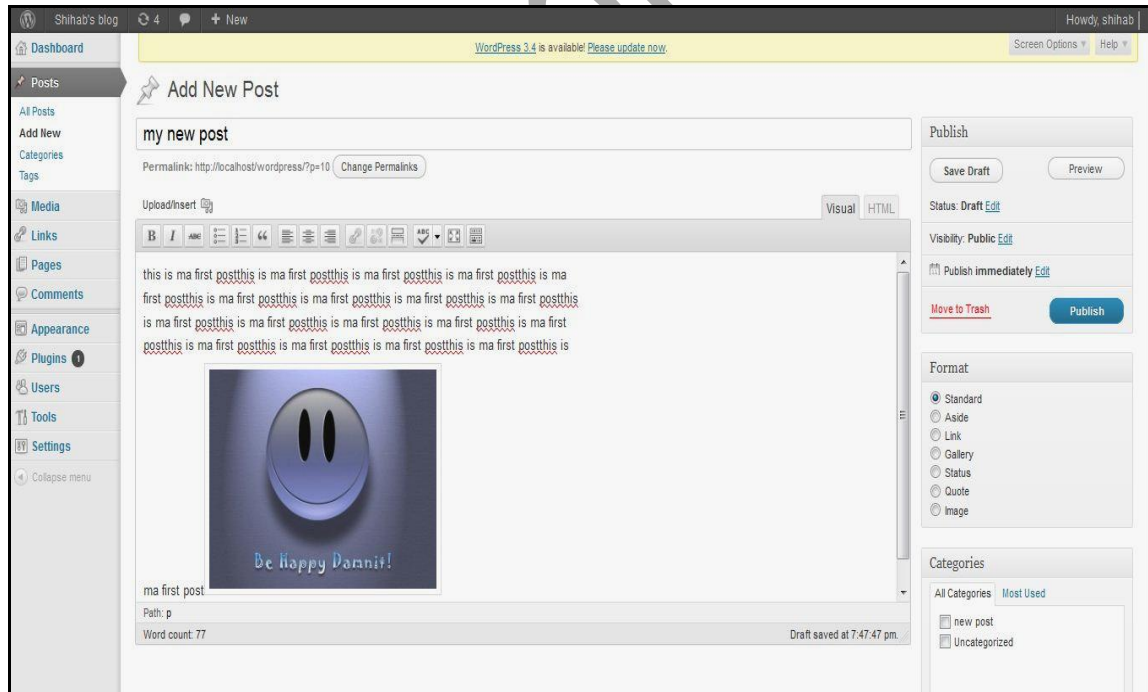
Shihab's blog 4 + New Howdy, shihab

WordPress 3.4 is available! Please update now.

Screen Options Help

Dashboard

Posts
All Posts
Add New
Categories
Tags

Media
Links
Pages
Comments
Appearance
Plugins 1
Users
Tools
Settings
Collapse menu

Add New Post

my new post

Permalink: http://localhost/wordpress/?p=10 Change Permalinks

Upload/Insert

Visual HTML

this is ma first postthis is ma first postthis is ma first postthis is ma first postthis is ma first postthis is ma first postthis is ma first postthis is ma first postthis is ma first postthis is ma first postthis is ma first postthis is ma first postthis is ma first postthis is ma first postthis is ma first postthis is ma first postthis is ma first postthis is ma first postthis is

Be Happy Damnit!

ma first post

Path: p

Word count: 77

Draft saved at 7:47:47 pm.

Publish

Save Draft

Preview

Status: Draft Edit

Visibility: Public Edit

Publish immediately Edit

Move to Trash

Publish

Format

Standard
Aside
Link
Gallery
Status
Quote
Image

Categories

All Categories Most Used

new post
Uncategorized